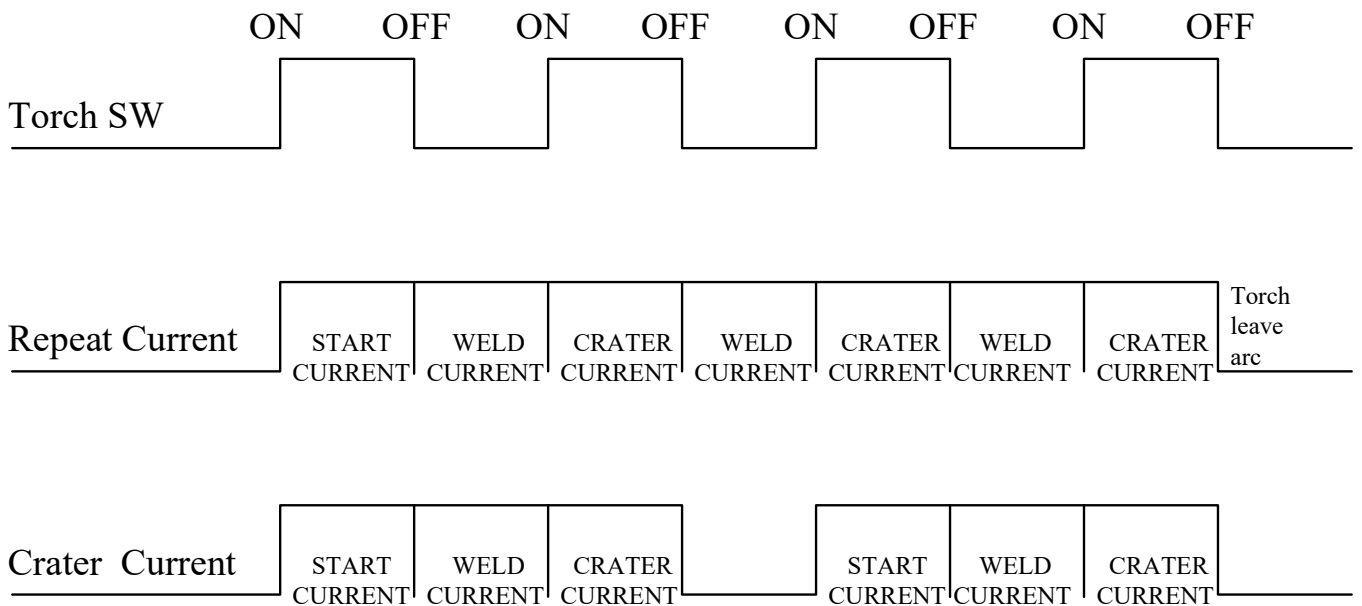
ON OFF ON OFF ON OFF ON OFF

Torch SW

Repeat Current

START CURRENT

WELD CURRENT

CRATER CURRENT

WELD CURRENT

CRATER CURRENT

WELD CURRENT

CRATER CURRENT

Torch leave arc

Crater Current

START CURRENT

WELD CURRENT

CRATER CURRENT

START CURRENT

WELD CURRENT

CRATER CURRENT